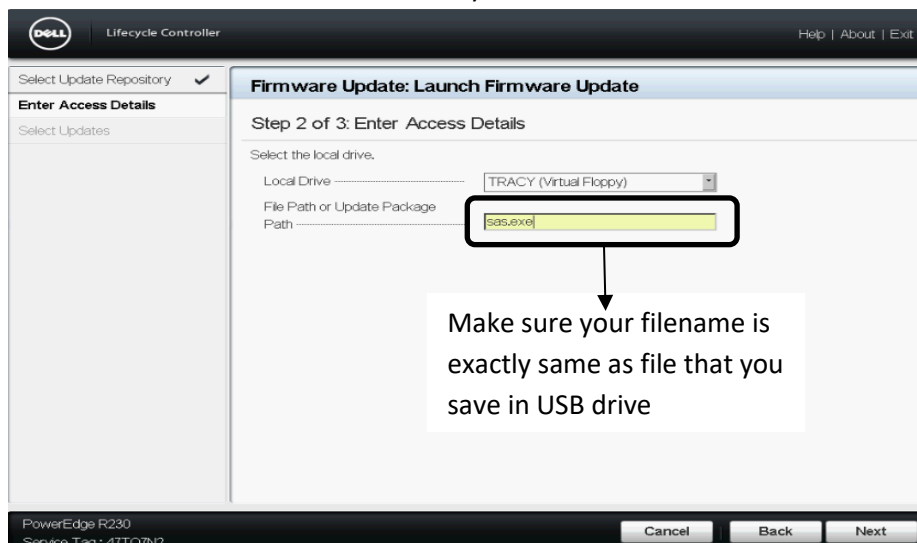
DELL Lifecycle Controller

Help | About | Exit

Select Update Repository ✔
Enter Access Details
Select Updates

Firmware Update: Launch Firmware Update

Step 2 of 3: Enter Access Details

Select the local drive.

Local Drive TRACY (Virtual Floppy)

File Path or Update Package Path sas.exe

Make sure your filename is exactly same as file that you save in USB drive

PowerEdge R230
Service Tag : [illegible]

Cancel Back Next